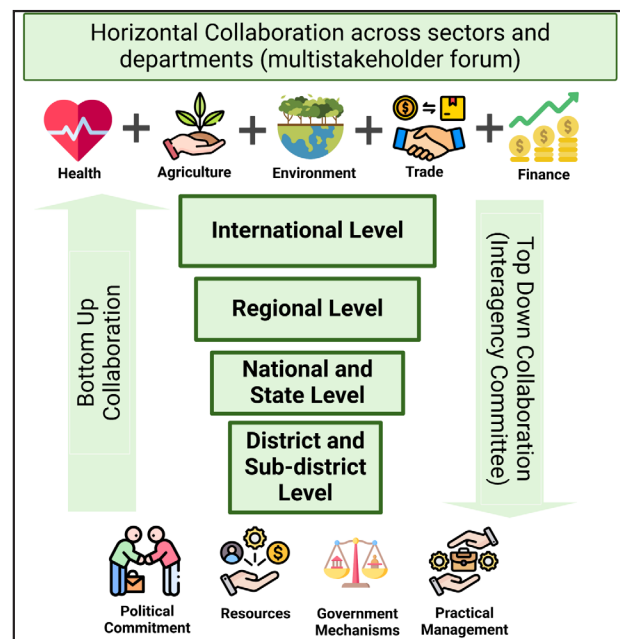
Horizontal Collaboration across sectors and departments (multistakeholder forum)

Health + Agriculture + Environment + Trade + Finance

Bottom Up Collaboration

International Level

Regional Level

National and State Level

District and Sub-district Level

Top Down Collaboration (Interagency Committee)

Political Commitment

Resources

Government Mechanisms

Practical Management